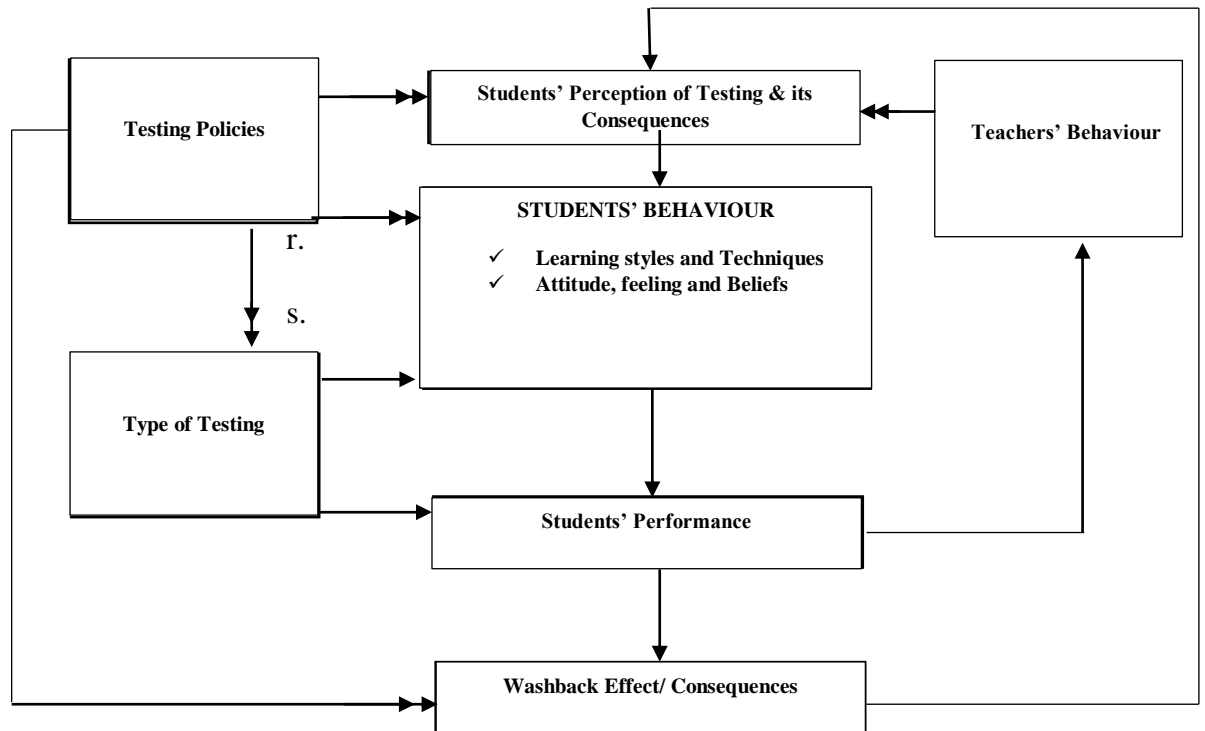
Testing Policies

Students' Perception of Testing & its Consequences

Teachers' Behaviour

STUDENTS' BEHAVIOUR

✓ Learning styles and Techniques
✓ Attitude, feeling and Beliefs

r.

s.

Type of Testing

Students' Performance

Washback Effect/ Consequences